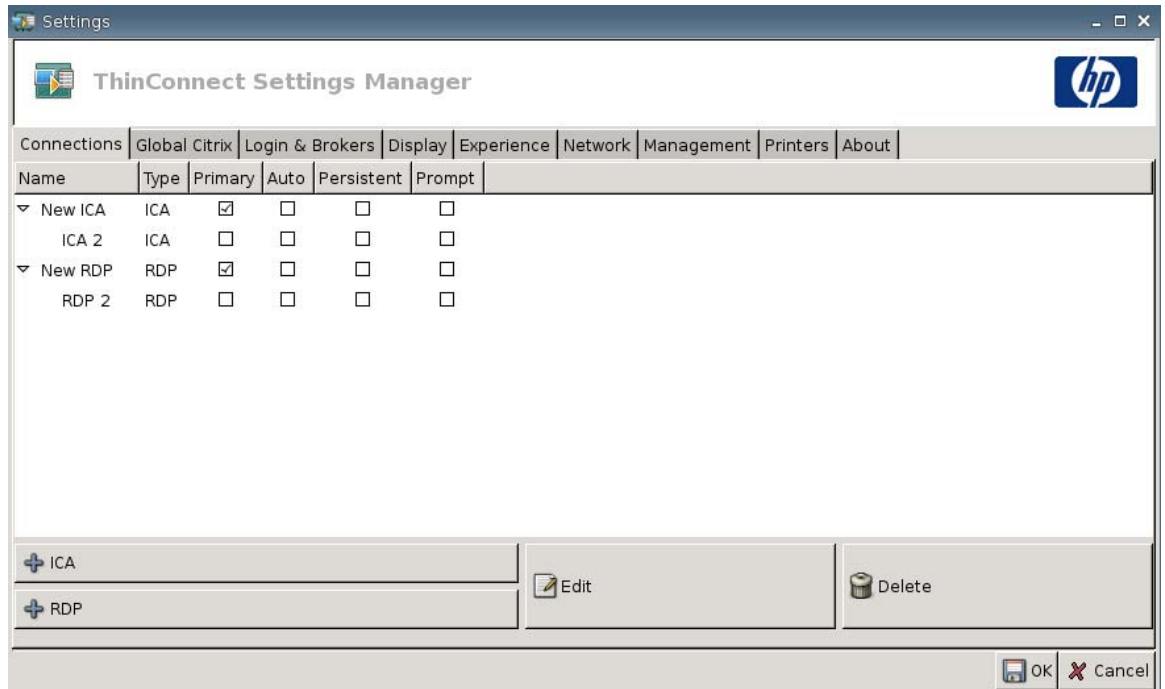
Settings

ThinConnect Settings Manager

hp

Connections | Global Citrix | Login & Brokers | Display | Experience | Network | Management | Printers | About

| Name | Type | Primary | Auto | Persistent | Prompt |
|---|---|---|---|---|---|
| New ICA | ICA | ☑ | ☐ | ☐ | ☐ |
| ICA 2 | ICA | ☐ | ☐ | ☐ | ☐ |
| New RDP | RDP | ☑ | ☐ | ☐ | ☐ |
| RDP 2 | RDP | ☐ | ☐ | ☐ | ☐ |

ICA

RDP

Edit

Delete

OK Cancel